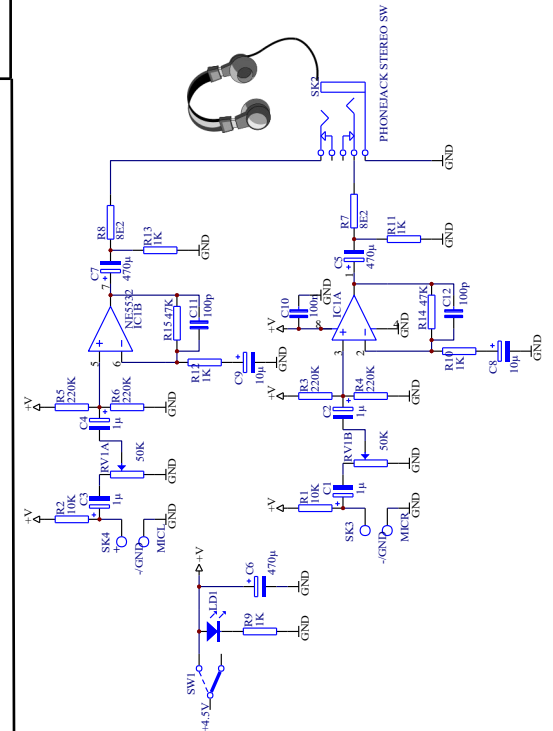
SK2
PHONEJACK STEREO SW
GND
R8
8E2
R13
1K
GND
R7
8E2
R11
1K
GND
C7
470µ
C5
470µ
NE5532
IC1B
R15 47K
C11
100p
C10
100n
GND
+V
IC1A
R14 47K
C12
100p
7
1
5
6
3
2
R12
1K
C9
10µ
GND
R10
1K
C8
10µ
GND
+V
R5
220K
R6
220K
GND
C4
1µ
+V
R3
220K
R4
220K
GND
C2
1µ
RV1A
50K
GND
RV1B
50K
GND
+V
R2
10K
C3
1µ
GND
+V
R1
10K
C1
1µ
GND
SK4
-/GND
MICL
SK3
-/GND
MICR
+V
C6
470µ
GND
LD1
R9
1K
GND
SW1
+4.5V